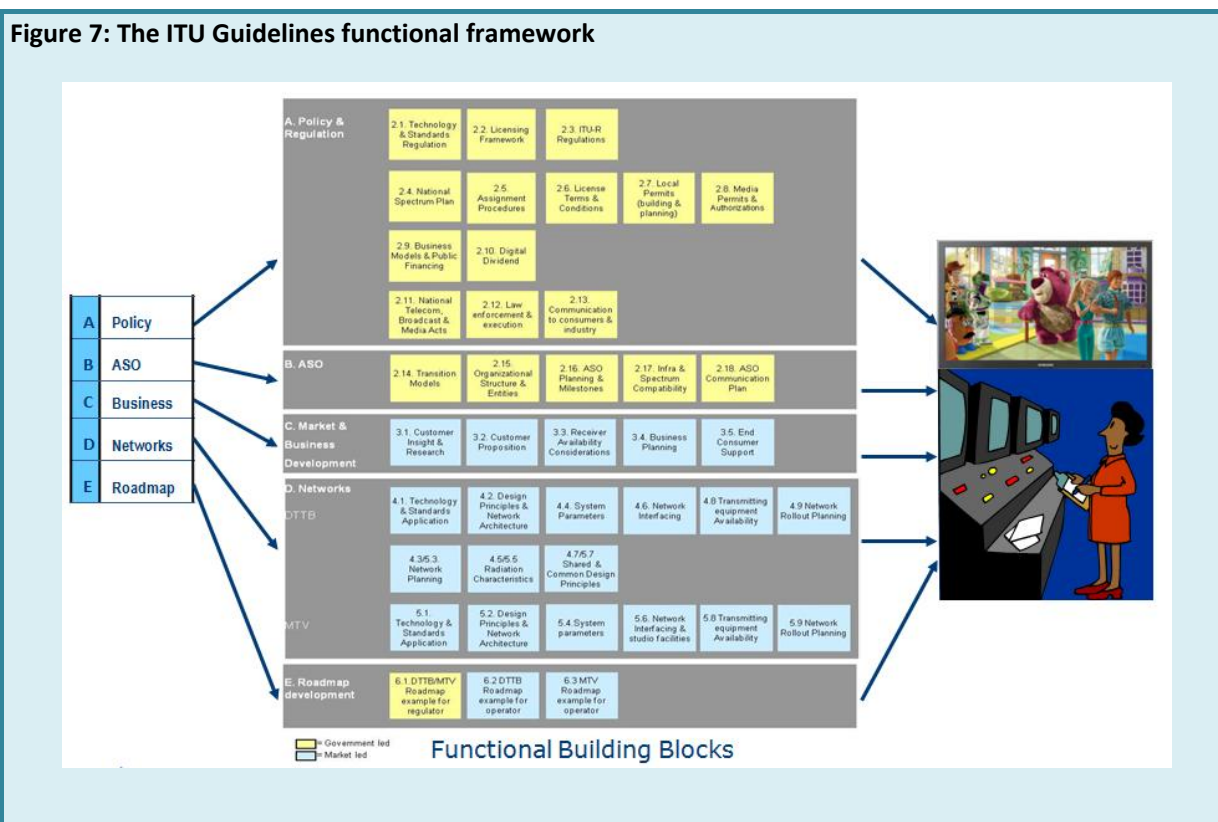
Figure 7: The ITU Guidelines functional framework

| A | Policy |
|---|---|
| B | ASO |
| C | Business |
| D | Networks |
| E | Roadmap |

A. Policy & Regulation

2.1. Technology & Standards Regulation

2.2. Licensing Framework

2.3. ITU-R Regulations

2.4. National Spectrum Plan

2.5. Assignment Procedures

2.6. License Terms & Conditions

2.7. Local Permits (building & planning)

2.8. Media Permits & Authorizations

2.9. Business Models & Public Financing

2.10. Digital Dividend

2.11. National Telecom, Broadcast & Media Acts

2.12. Law enforcement & execution

2.13. Communication to consumers & industry

B. ASO

2.14. Transition Models

2.15. Organizational Structure & Entities

2.16. ASO Planning & Milestones

2.17. Infra & Spectrum Compatibility

2.18. ASO Communication Plan

C. Market & Business Development

3.1. Customer Insight & Research

3.2. Customer Proposition

3.3. Receiver Availability Considerations

3.4. Business Planning

3.5. End Consumer Support

D. Networks

DTTB

4.1. Technology & Standards Application

4.2. Design Principles & Network Architecture

4.4. System Parameters

4.6. Network Interfacing

4.8 Transmitting equipment Availability

4.9 Network Rollout Planning

4.3/5.3. Network Planning

4.5/5.5 Radiation Characteristics

4.7/5.7 Shared & Common Design Principles

MTV

5.1. Technology & Standards Application

5.2. Design Principles & Network Architecture

5.4. System parameters

5.6. Network Interfacing & studio facilities

5.8 Transmitting equipment Availability

5.9 Network Rollout Planning

E. Roadmap development

6.1. DTTB/MTV Roadmap example for regulator

6.2 DTTB Roadmap example for operator

6.3 MTV Roadmap example for operator

= Government led
= Market led

Functional Building Blocks